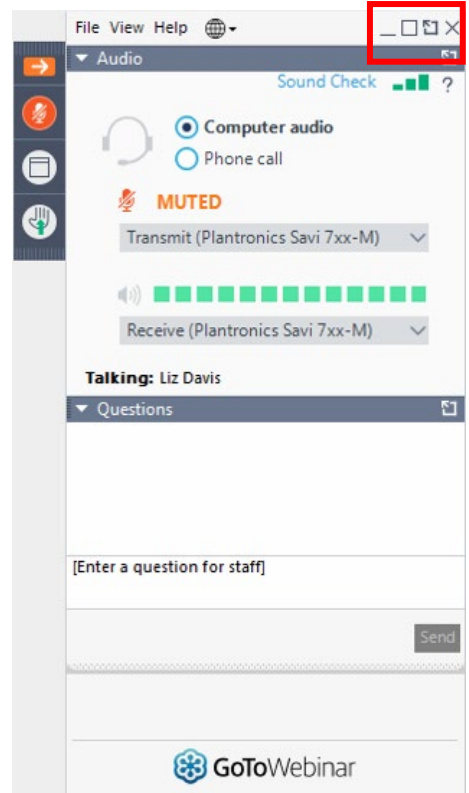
File View Help

Audio

Sound Check ?

Computer audio

Phone call

MUTED

Transmit (Plantronics Savi 7xx-M)

Receive (Plantronics Savi 7xx-M)

Talking: Liz Davis

Questions

[Enter a question for staff]

Send

GoToWebinar